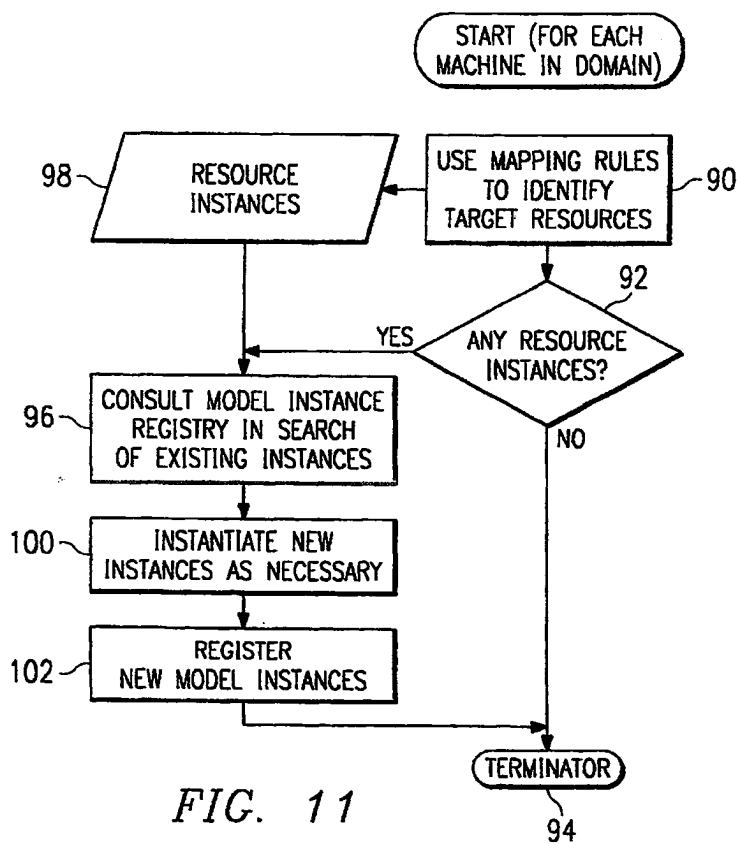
START (FOR EACH MACHINE IN DOMAIN)

98

RESOURCE INSTANCES

USE MAPPING RULES TO IDENTIFY TARGET RESOURCES

90

92

YES

ANY RESOURCE INSTANCES?

96

CONSULT MODEL INSTANCE REGISTRY IN SEARCH OF EXISTING INSTANCES

NO

100

INSTANTIATE NEW INSTANCES AS NECESSARY

102

REGISTER NEW MODEL INSTANCES

TERMINATOR

FIG. 11

94